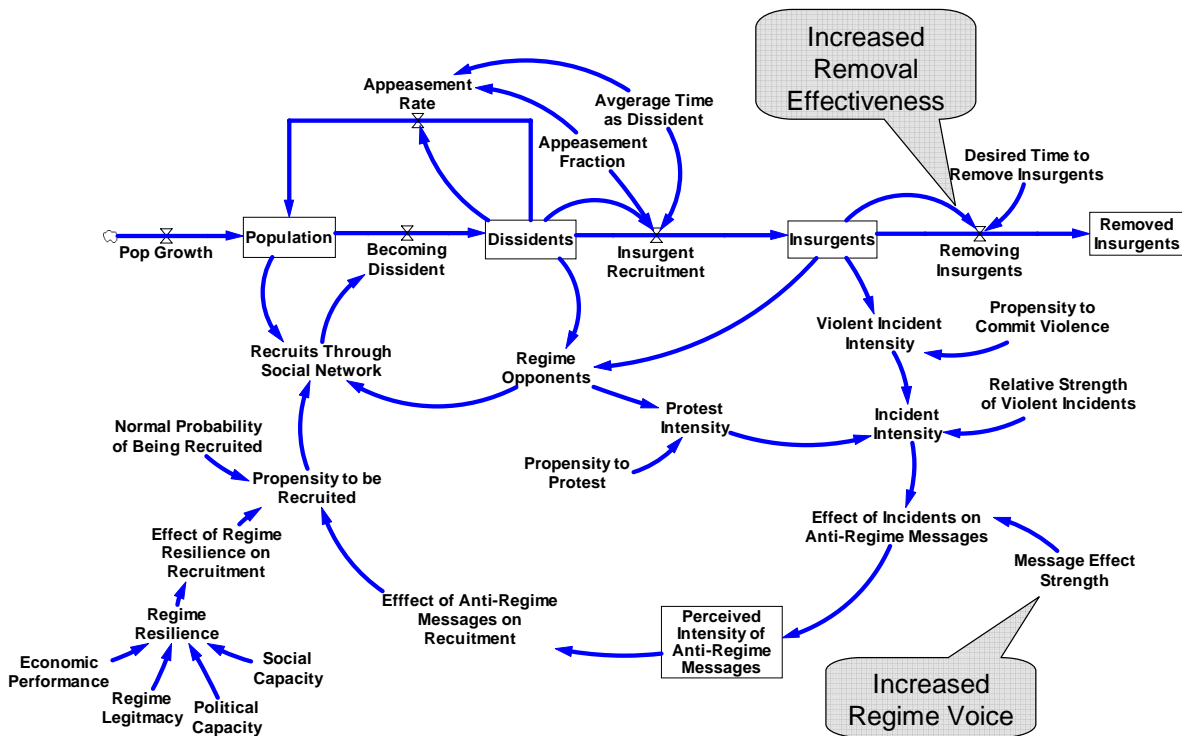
Increased Removal Effectiveness

Appeasement Rate

Avgerage Time as Dissident

Appeasement Fraction

Desired Time to Remove Insurgents

Pop Growth

Population

Becoming Dissident

Dissidents

Insurgent Recruitment

Insurgents

Removing Insurgents

Removed Insurgents

Propensity to Commit Violence

Violent Incident Intensity

Recruits Through Social Network

Regime Opponents

Relative Strength of Violent Incidents

Protest Intensity

Incident Intensity

Normal Probability of Being Recruited

Propensity to Protest

Propensity to be Recruited

Effect of Incidents on Anti-Regime Messages

Effect of Regime Resilience on Recruitment

Message Effect Strength

Efffect of Anti-Regime Messages on Recuitment

Perceived Intensity of Anti-Regime Messages

Regime Resilience

Economic Performance

Social Capacity

Regime Legitmacy

Political Capacity

Increased Regime Voice